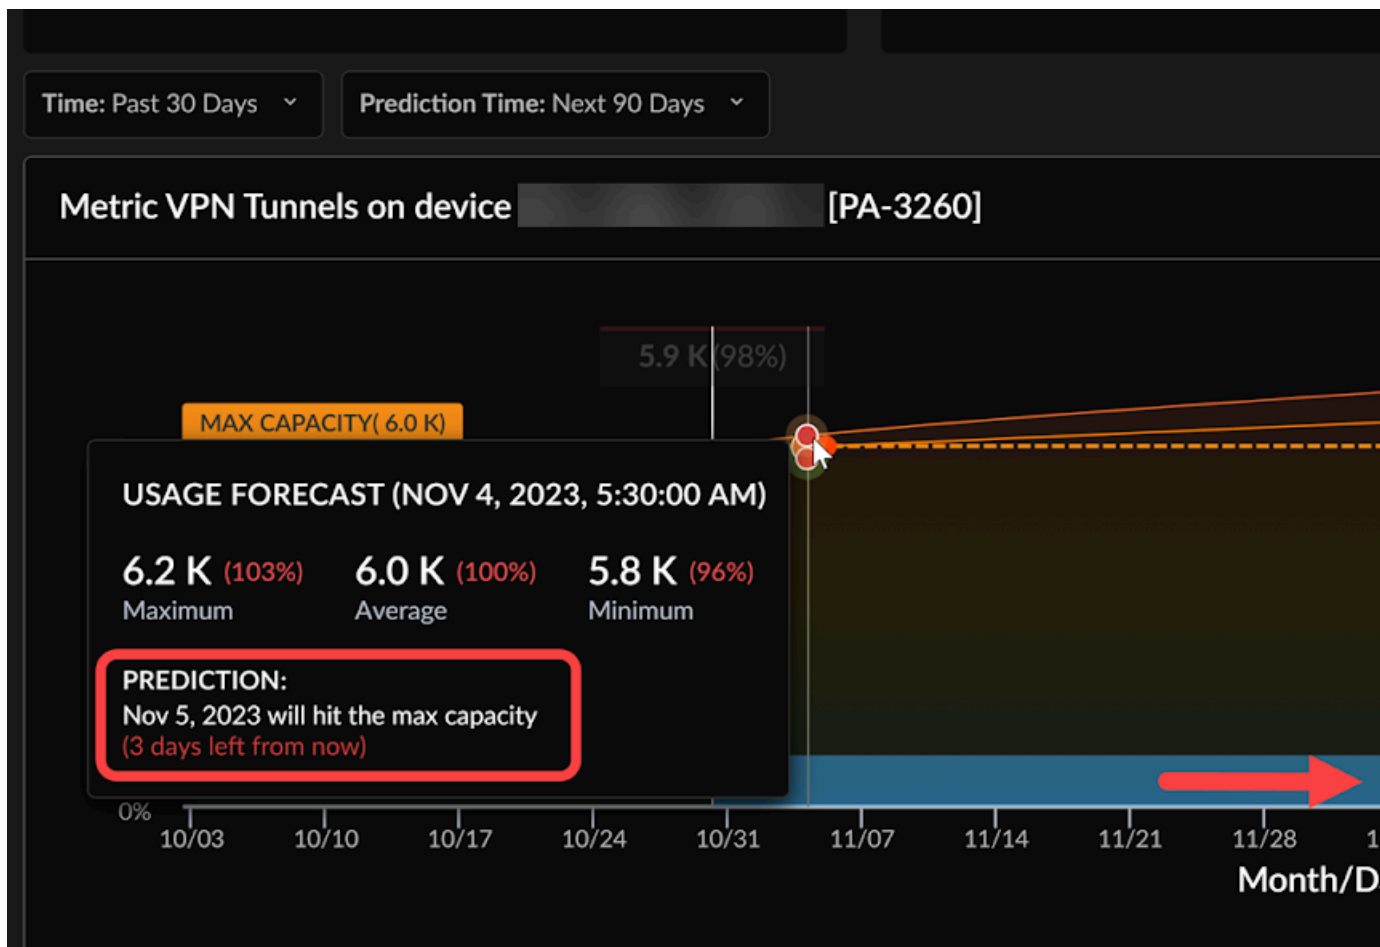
Time: Past 30 Days

Prediction Time: Next 90 Days

Metric VPN Tunnels on device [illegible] [PA-3260]

5.9 K (98%)

MAX CAPACITY( 6.0 K)

USAGE FORECAST (NOV 4, 2023, 5:30:00 AM)

6.2 K (103%) Maximum

6.0 K (100%) Average

5.8 K (96%) Minimum

PREDICTION:
Nov 5, 2023 will hit the max capacity
(3 days left from now)

0%

10/03 10/10 10/17 10/24 10/31 11/07 11/14 11/21 11/28 1

Month/D